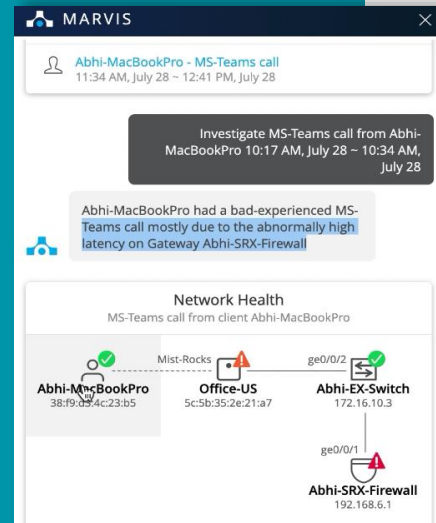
MARVIS

Abhi-MacBookPro - MS-Teams call
11:34 AM, July 28 ~ 12:41 PM, July 28

Investigate MS-Teams call from Abhi-MacBookPro 10:17 AM, July 28 ~ 10:34 AM, July 28

Abhi-MacBookPro had a bad-experienced MS-Teams call mostly due to the abnormally high latency on Gateway Abhi-SRX-Firewall

Network Health
MS-Teams call from client Abhi-MacBookPro

Mist-Rocks
ge0/0/2
Abhi-MacBookPro
38:f9:d3:4c:23:b5
Office-US
5c:5b:35:2e:21:a7
Abhi-EX-Switch
172.16.10.3
ge0/0/1
Abhi-SRX-Firewall
192.168.6.1